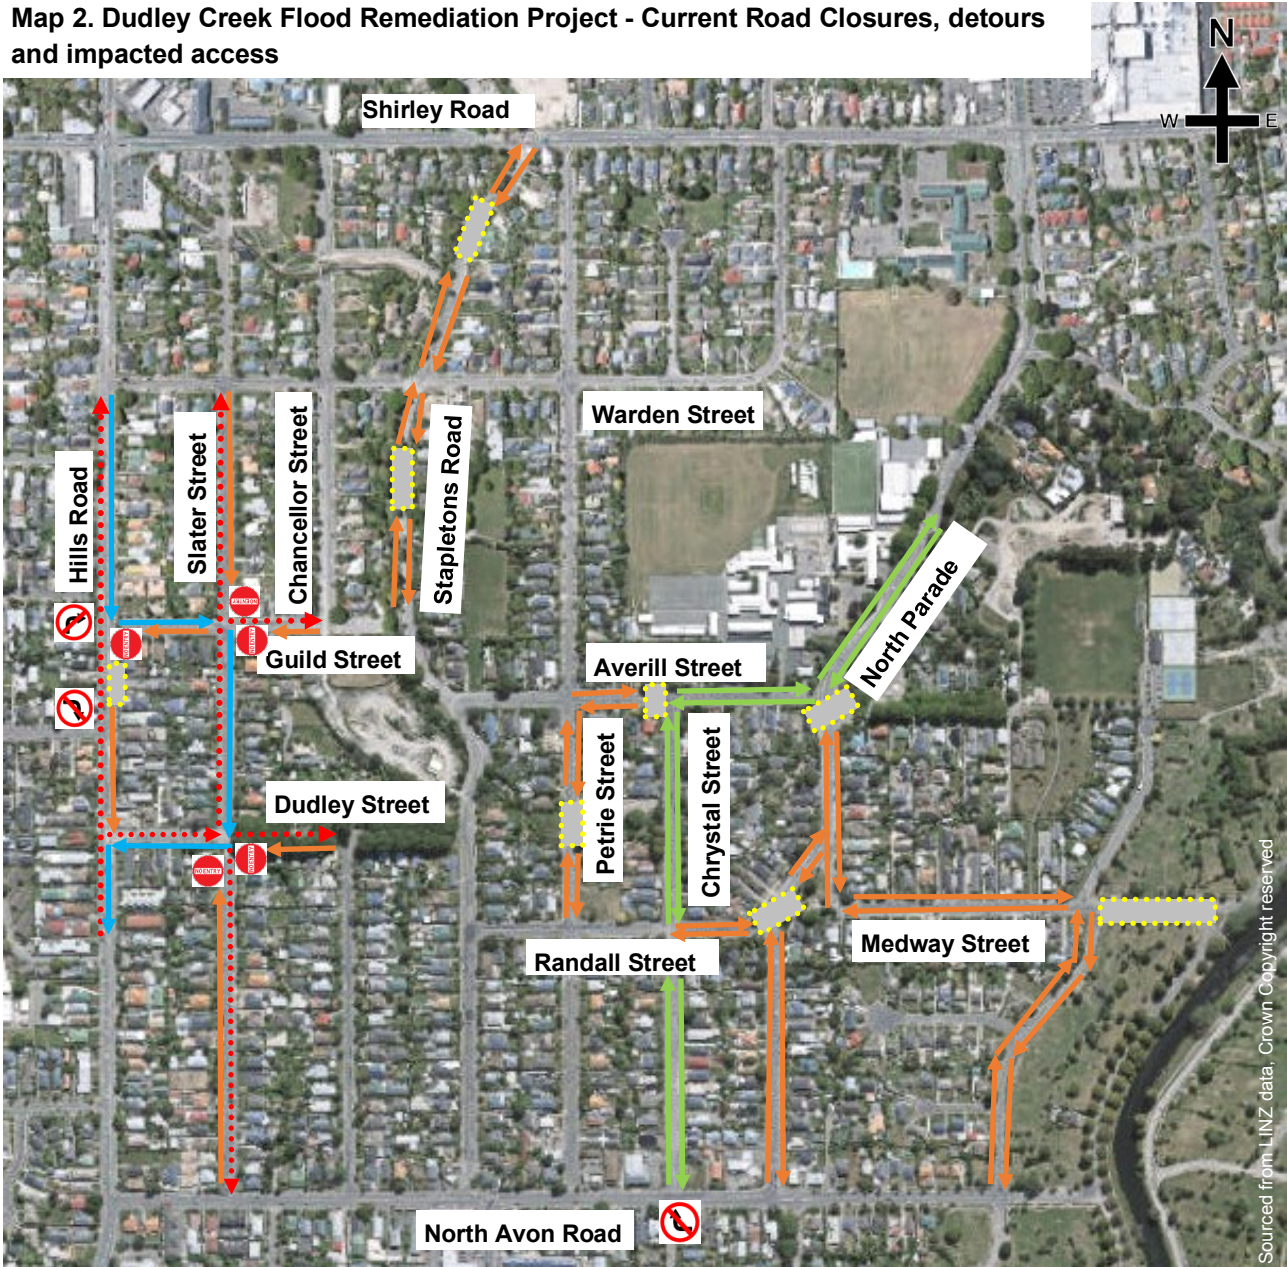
Map 2. Dudley Creek Flood Remediation Project - Current Road Closures, detours and impacted access

N
W
E

Shirley Road

Warden Street

Hills Road

Slater Street

Chancellor Street

Stapletons Road

NO ENTRY

NO ENTRY

NO ENTRY

Guild Street

Averill Street

North Parade

Petrie Street

Chrystal Street

Dudley Street

NO ENTRY

NO ENTRY

Randall Street

Medway Street

North Avon Road

Sourced from LINZ data. Crown Copyright reserved